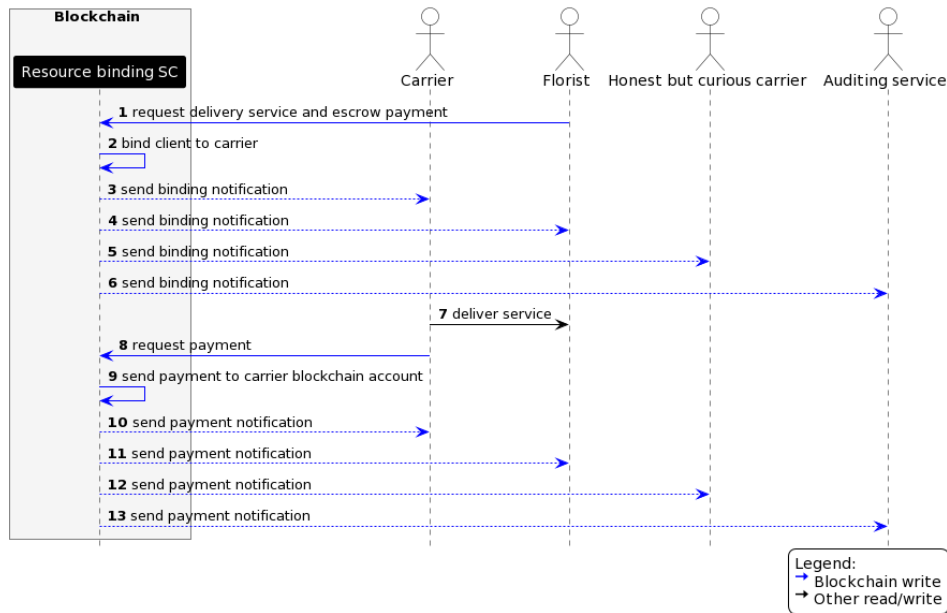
Blockchain

Resource binding SC

Carrier

Florist

Honest but curious carrier

Auditing service

**1** request delivery service and escrow payment

**2** bind client to carrier

**3** send binding notification

**4** send binding notification

**5** send binding notification

**6** send binding notification

**7** deliver service

**8** request payment

**9** send payment to carrier blockchain account

**10** send payment notification

**11** send payment notification

**12** send payment notification

**13** send payment notification

Legend:
Blockchain write
Other read/write